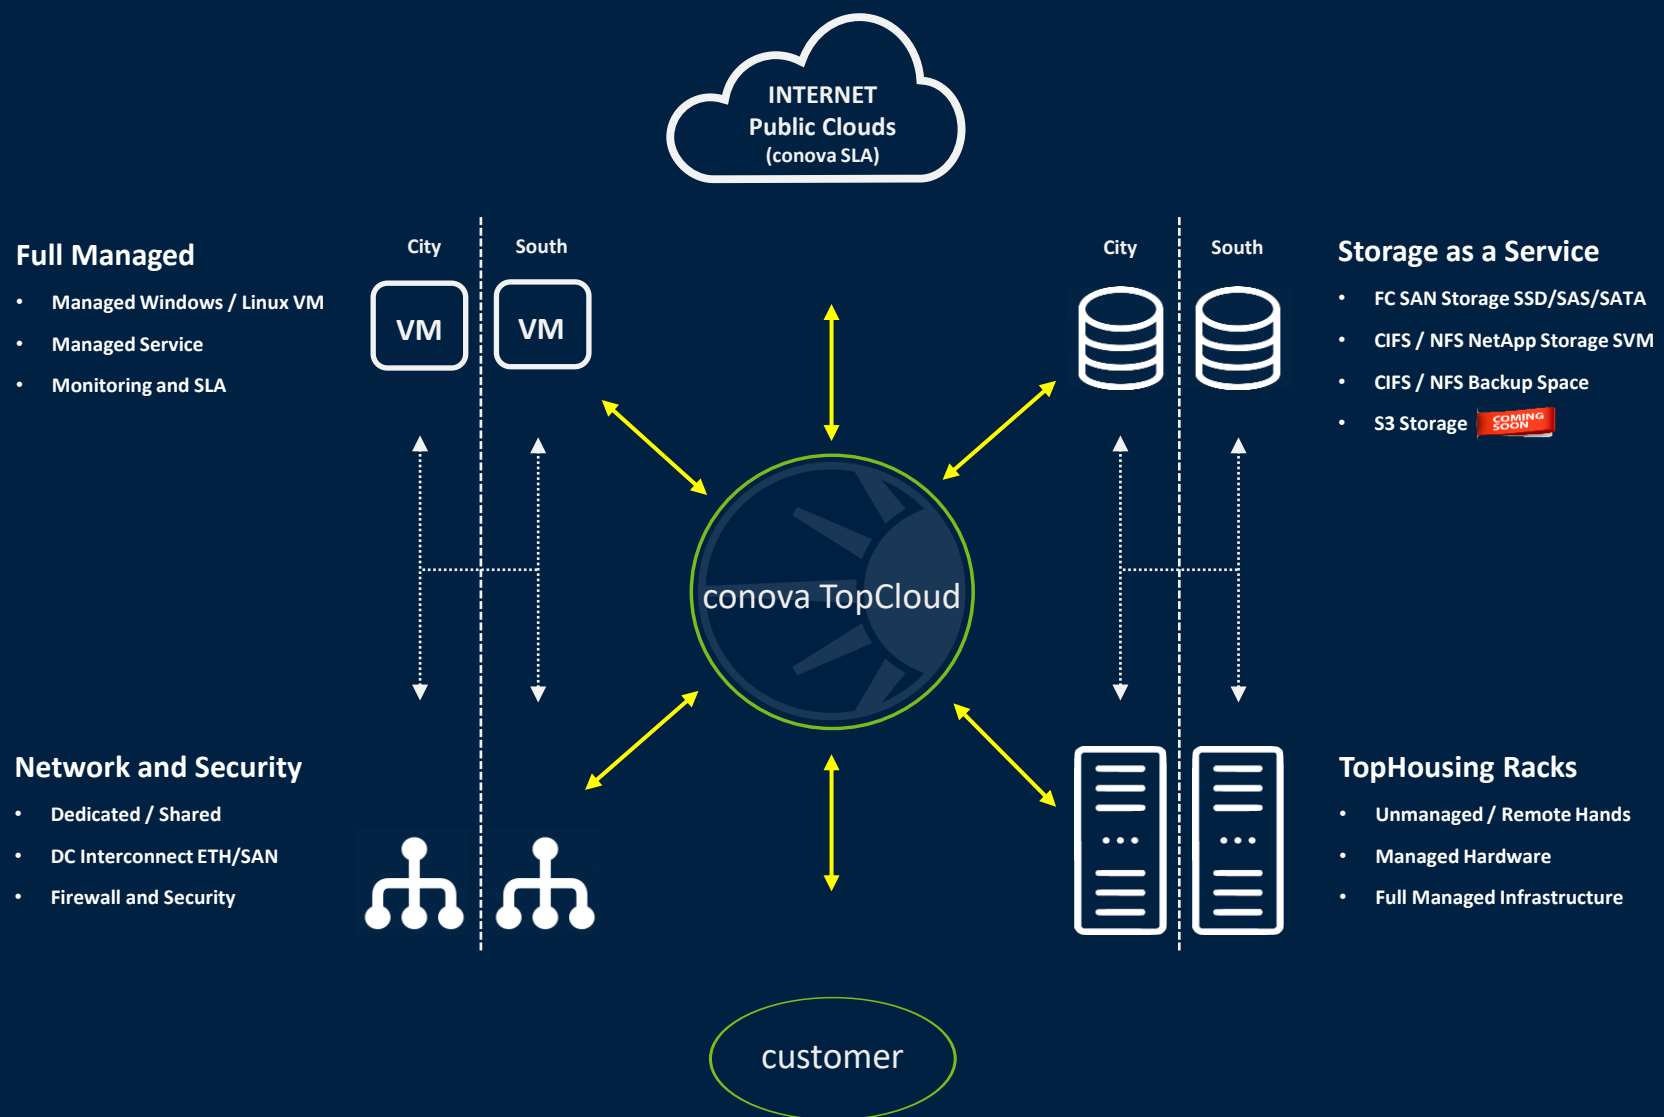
INTERNET
Public Clouds
(conova SLA)

Full Managed
• Managed Windows / Linux VM
• Managed Service
• Monitoring and SLA

City South
VM VM

City South

Storage as a Service
• FC SAN Storage SSD/SAS/SATA
• CIFS / NFS NetApp Storage SVM
• CIFS / NFS Backup Space
• S3 Storage COMING SOON

conova TopCloud

Network and Security
• Dedicated / Shared
• DC Interconnect ETH/SAN
• Firewall and Security

TopHousing Racks
• Unmanaged / Remote Hands
• Managed Hardware
• Full Managed Infrastructure

customer